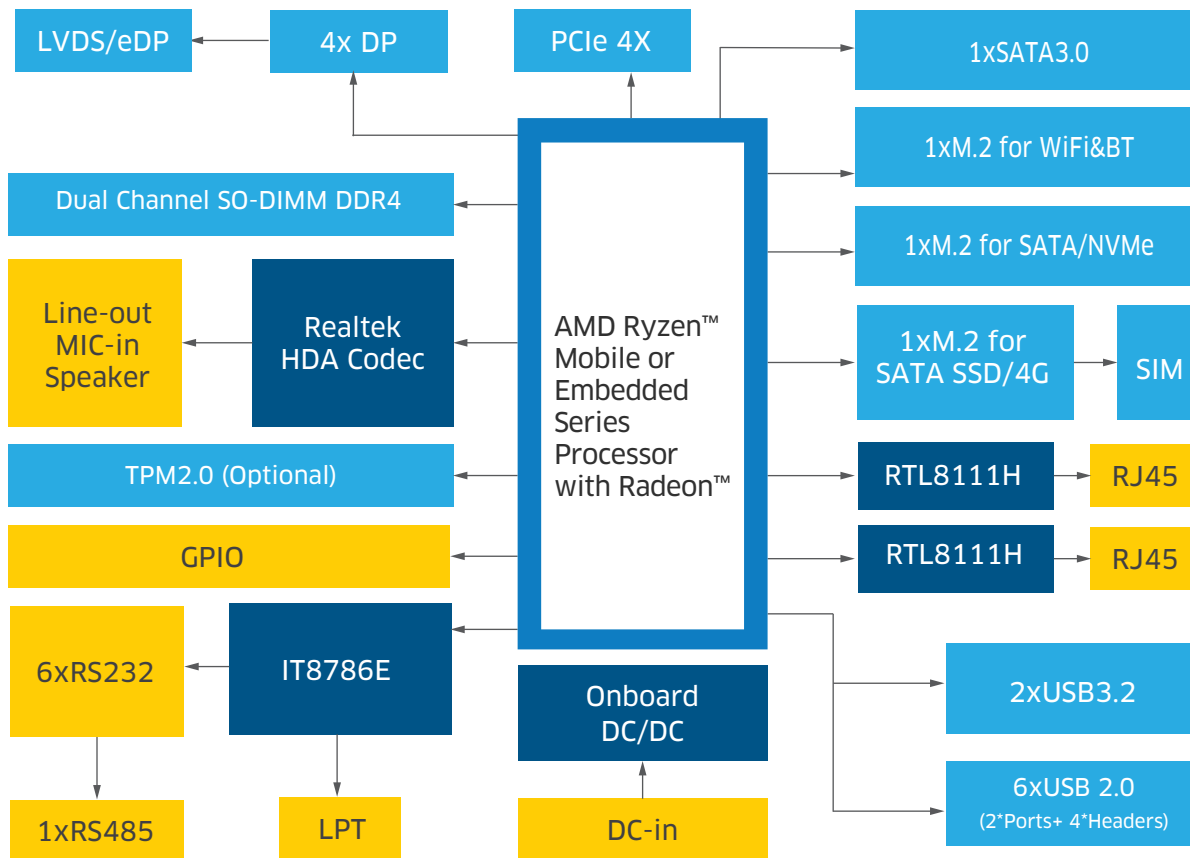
LVDS/eDP

4x DP

PCIe 4X

1xSATA3.0

1xM.2 for WiFi&BT

Dual Channel SO-DIMM DDR4

1xM.2 for SATA/NVMe

Line-out
MIC-in
Speaker

Realtek
HDA Codec

AMD Ryzen™
Mobile or
Embedded
Series
Processor
with Radeon™

1xM.2 for
SATA SSD/4G

SIM

TPM2.0 (Optional)

RTL8111H

RJ45

GPIO

RTL8111H

RJ45

6xRS232

IT8786E

Onboard
DC/DC

2xUSB3.2

6xUSB 2.0
(2*Ports+ 4*Headers)

1xRS485

LPT

DC-in